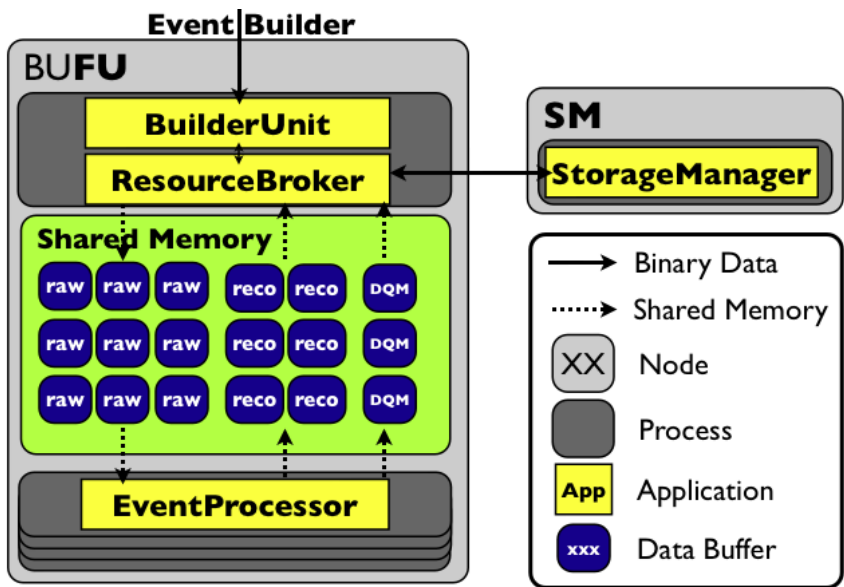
Event Builder

BUFU

BuilderUnit

ResourceBroker

Shared Memory

raw raw raw reco reco DQM

raw raw raw reco reco DQM

raw raw raw reco reco DQM

EventProcessor

SM

StorageManager

Binary Data

Shared Memory

XX Node

Process

App Application

xxx Data Buffer